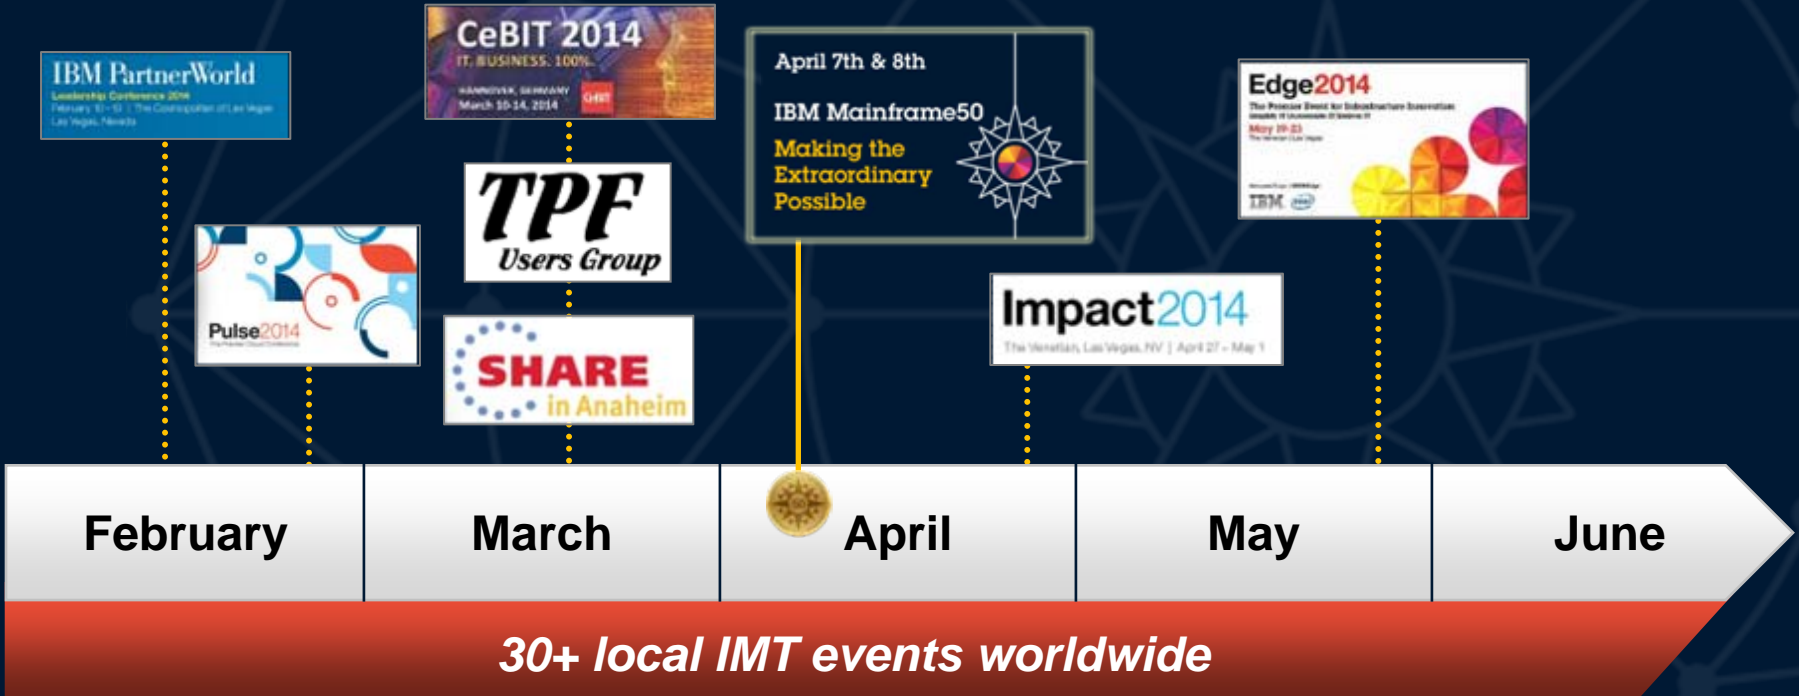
IBM PartnerWorld
Leadership Conference 2014
February 10 - 13 | The Cosmopolitan of Las Vegas
Las Vegas, Nevada

CeBIT 2014
IT. BUSINESS. 100%.
HANNOVER, GERMANY
March 10-14, 2014
CeBIT

April 7th & 8th
IBM Mainframe50
Making the Extraordinary Possible

Edge2014
The Premier Event for Infrastructure Innovation
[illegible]
May 19-23
The Venetian, Las Vegas
IBM

Pulse2014
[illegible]

TPF
Users Group

SHARE
in Anaheim

Impact2014
The Venetian, Las Vegas, NV | April 27 – May 1

February
March
April
May
June

30+ local IMT events worldwide